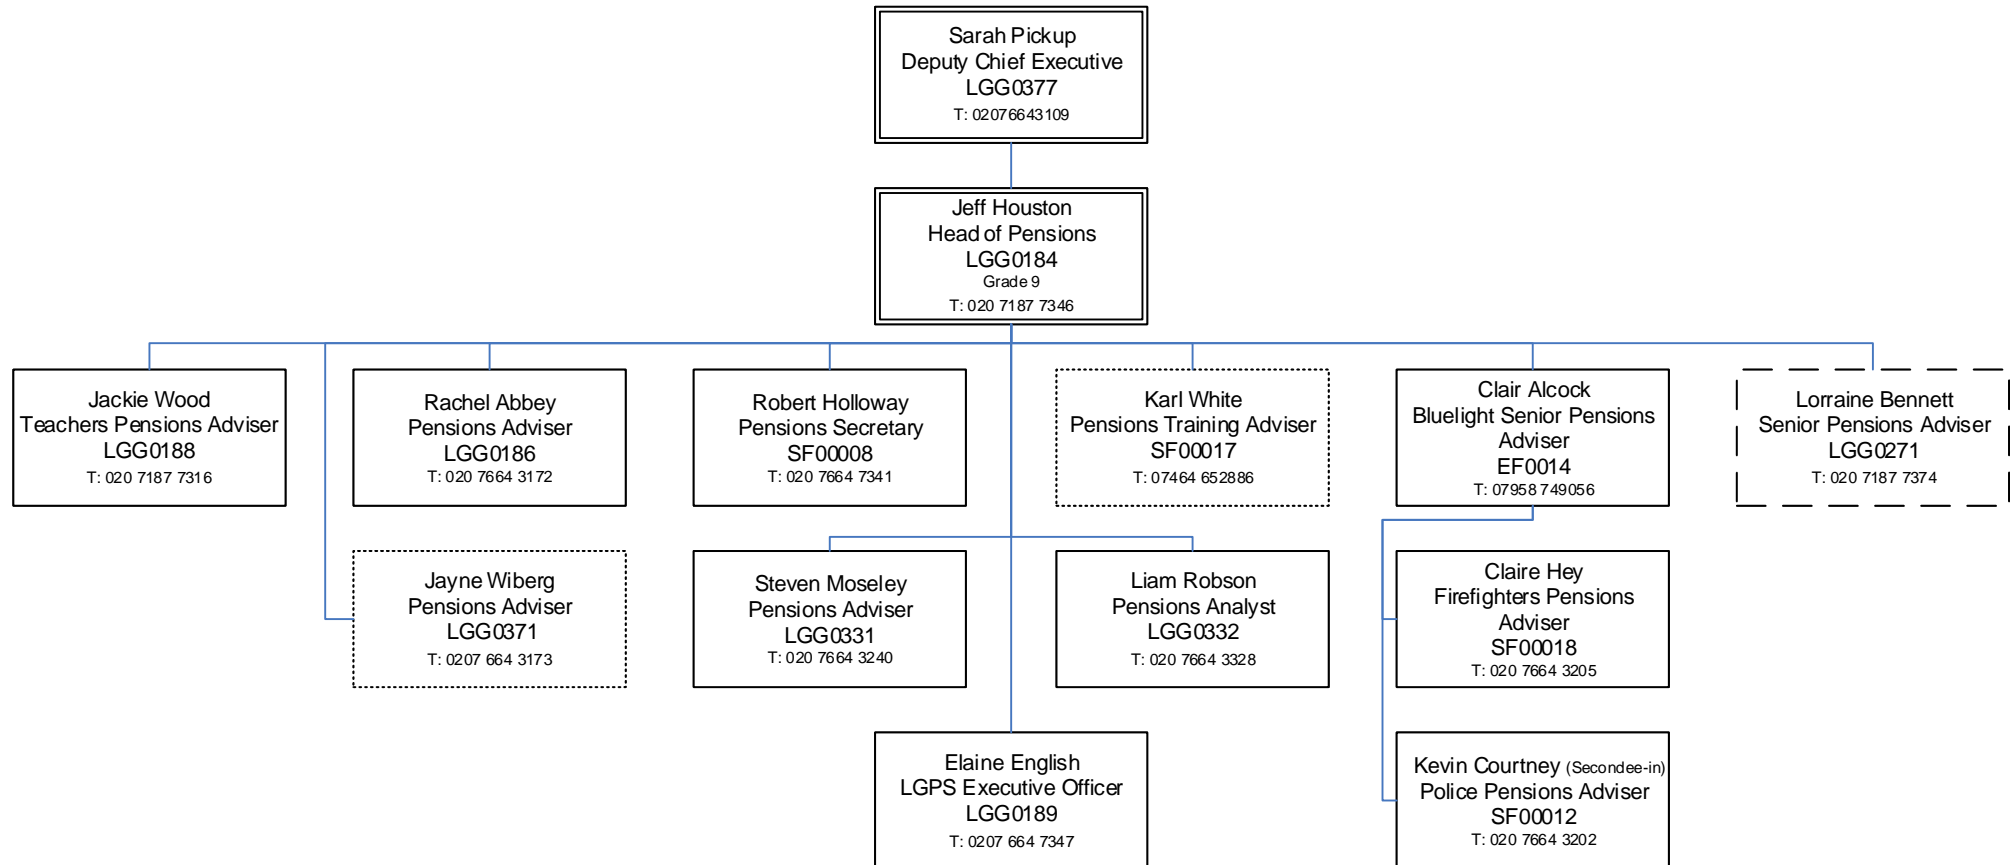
Sarah Pickup
Deputy Chief Executive
LGG0377
T: 02076643109

Jeff Houston
Head of Pensions
LGG0184
Grade 9
T: 020 7187 7346

Jackie Wood
Teachers Pensions Adviser
LGG0188
T: 020 7187 7316

Rachel Abbey
Pensions Adviser
LGG0186
T: 020 7664 3172

Robert Holloway
Pensions Secretary
SF00008
T: 020 7664 7341

Karl White
Pensions Training Adviser
SF00017
T: 07464 652886

Clair Alcock
Bluelight Senior Pensions Adviser
EF0014
T: 07958 749056

Lorraine Bennett
Senior Pensions Adviser
LGG0271
T: 020 7187 7374

Jayne Wiberg
Pensions Adviser
LGG0371
T: 0207 664 3173

Steven Moseley
Pensions Adviser
LGG0331
T: 020 7664 3240

Liam Robson
Pensions Analyst
LGG0332
T: 020 7664 3328

Claire Hey
Firefighters Pensions Adviser
SF00018
T: 020 7664 3205

Elaine English
LGPS Executive Officer
LGG0189
T: 0207 664 7347

Kevin Courtney (Secondee-in)
Police Pensions Adviser
SF00012
T: 020 7664 3202